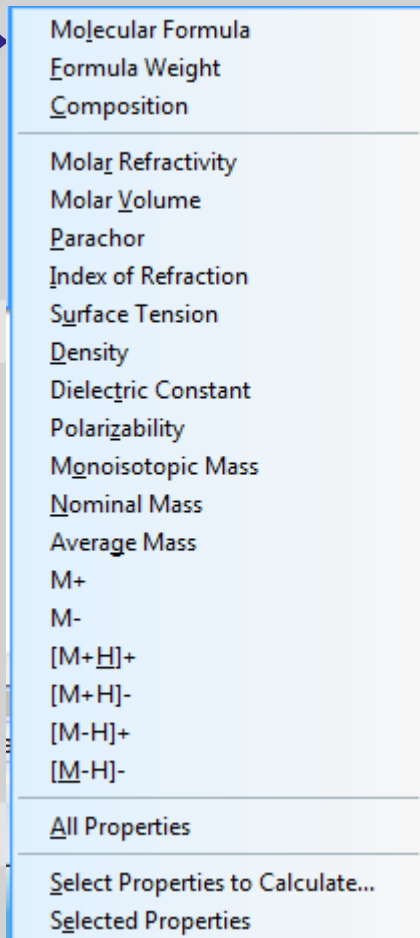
Molecular Formula
Formula Weight
Composition

Molar Refractivity
Molar Volume
Parachor
Index of Refraction
Surface Tension
Density
Dielectric Constant
Polarizability
Monoisotopic Mass
Nominal Mass
Average Mass
M+
M-
[M+H]+
[M+H]-
[M-H]+
[M-H]-

All Properties

Select Properties to Calculate...
Selected Properties